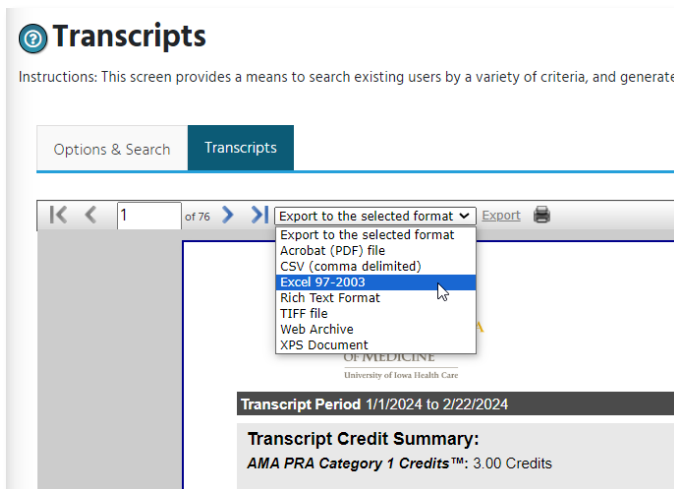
Transcripts

Instructions: This screen provides a means to search existing users by a variety of criteria, and generate

Options & Search

Transcripts

1 of 76

Export to the selected format

Export

Export to the selected format
Acrobat (PDF) file
CSV (comma delimited)
Excel 97-2003
Rich Text Format
TIFF file
Web Archive
XPS Document

OF MEDICINE
University of Iowa Health Care

Transcript Period 1/1/2024 to 2/22/2024

Transcript Credit Summary:

AMA PRA Category 1 Credits™: 3.00 Credits